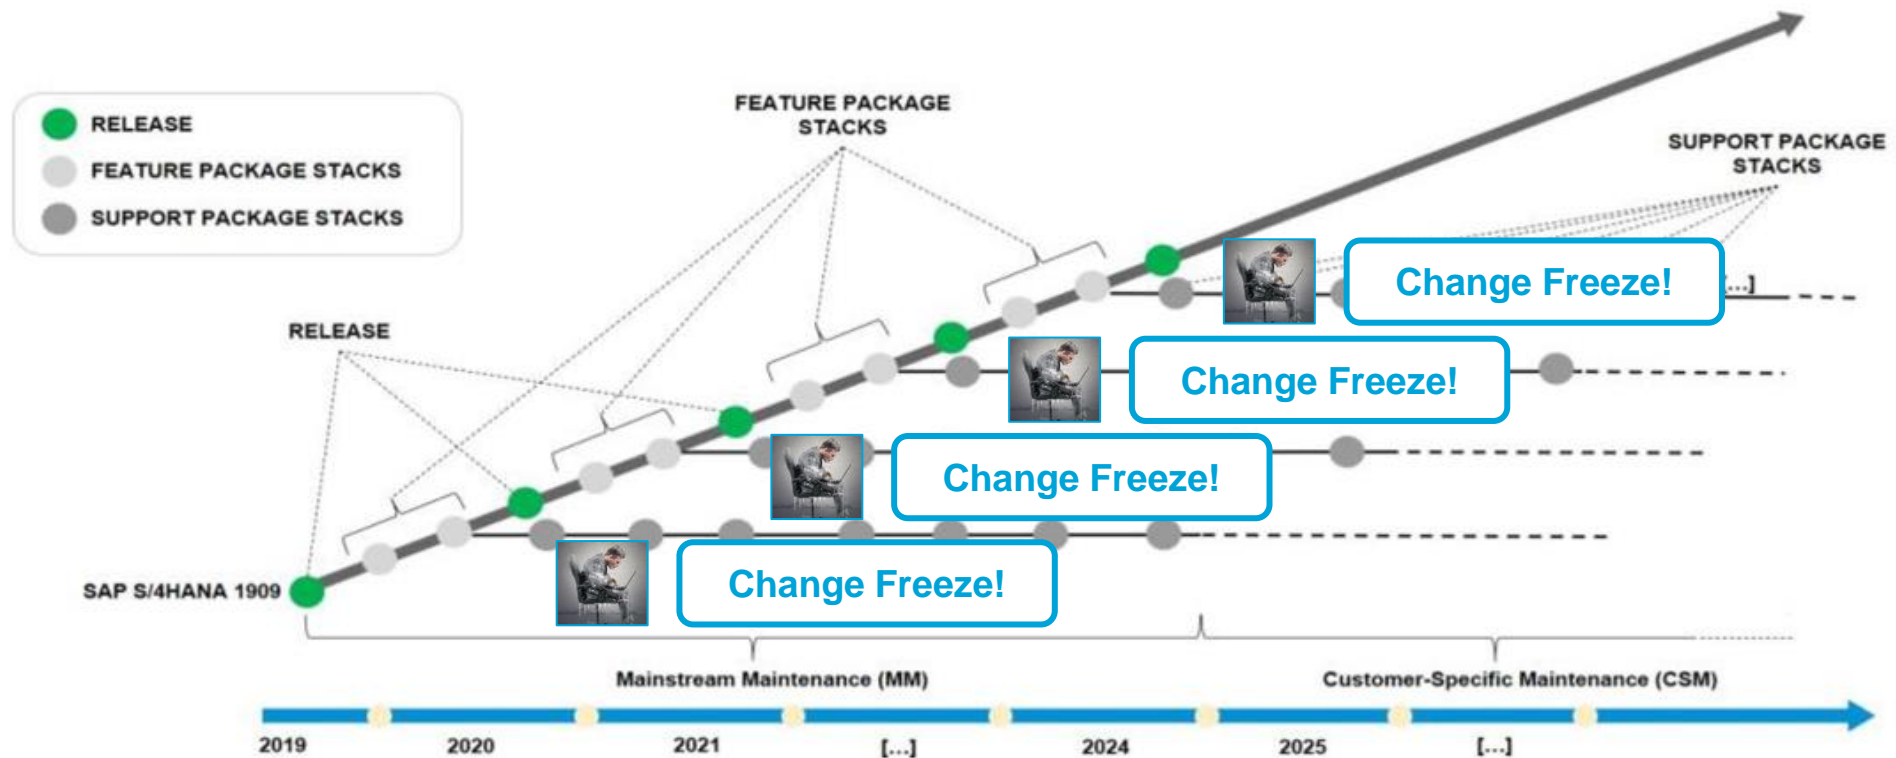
RELEASE
FEATURE PACKAGE STACKS
SUPPORT PACKAGE STACKS

FEATURE PACKAGE STACKS

SUPPORT PACKAGE STACKS

RELEASE

[...]

Change Freeze!

Change Freeze!

Change Freeze!

Change Freeze!

SAP S/4HANA 1909

Mainstream Maintenance (MM)

Customer-Specific Maintenance (CSM)

2019 2020 2021 [...] 2024 2025 [...]